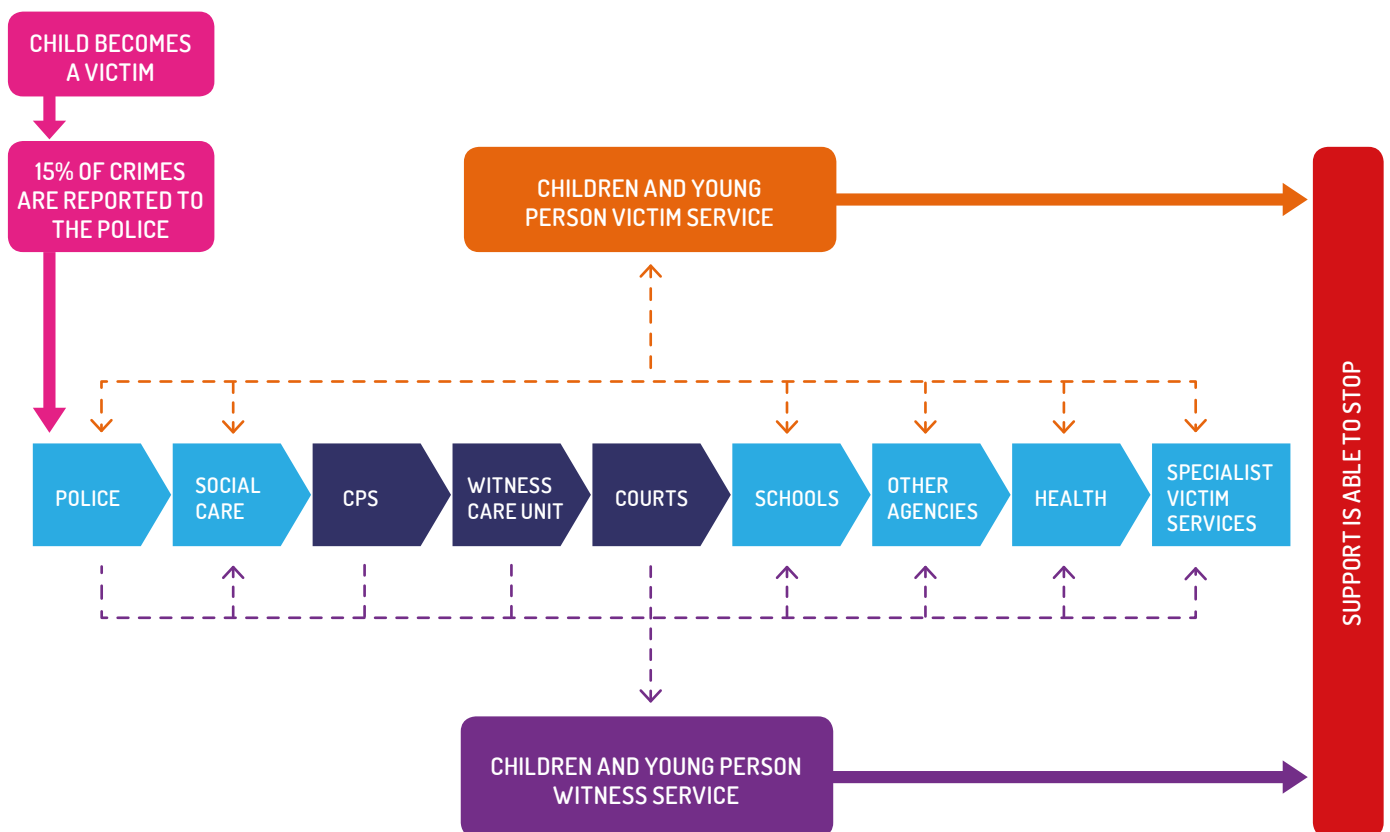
CHILD BECOMES A VICTIM

15% OF CRIMES ARE REPORTED TO THE POLICE

CHILDREN AND YOUNG PERSON VICTIM SERVICE

POLICE

SOCIAL CARE

CPS

WITNESS CARE UNIT

COURTS

SCHOOLS

OTHER AGENCIES

HEALTH

SPECIALIST VICTIM SERVICES

CHILDREN AND YOUNG PERSON WITNESS SERVICE

SUPPORT IS ABLE TO STOP